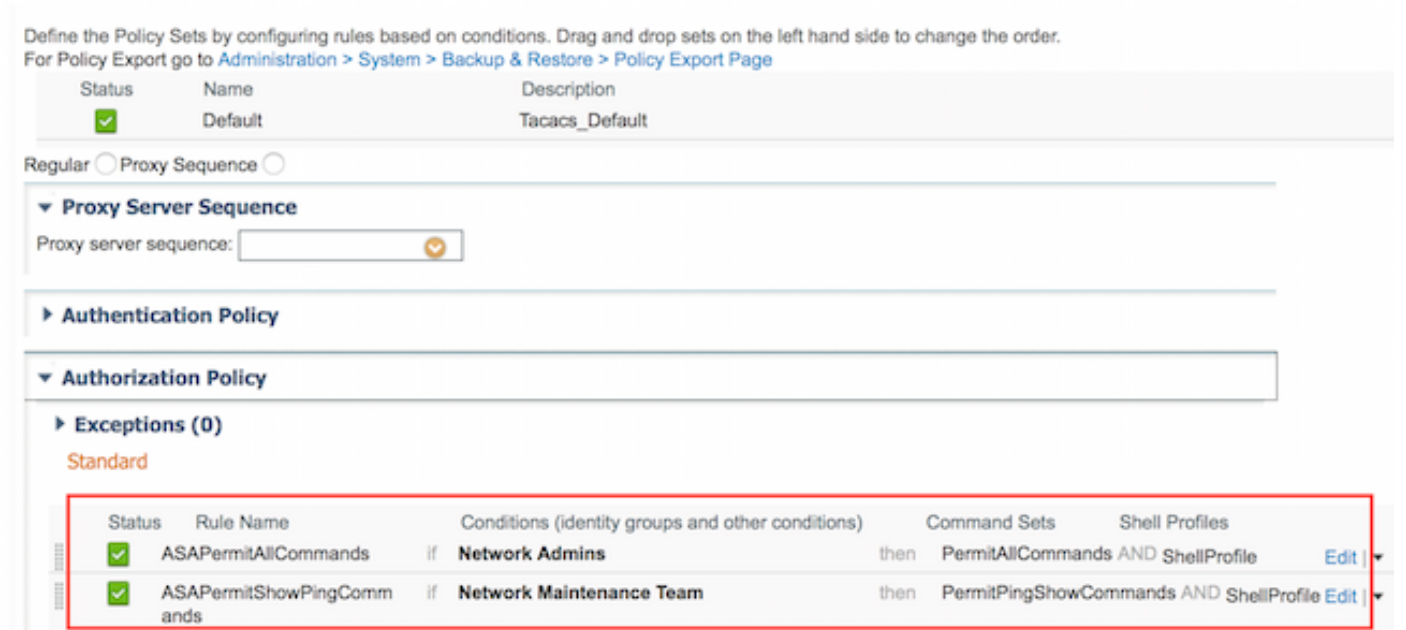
Define the Policy Sets by configuring rules based on conditions. Drag and drop sets on the left hand side to change the order.
For Policy Export go to Administration > System > Backup & Restore > Policy Export Page

| Status | Name | Description |
|---|---|---|
| | Default | Tacacs_Default |

Regular Proxy Sequence

Proxy Server Sequence

Proxy server sequence:

Authentication Policy

Authorization Policy

Exceptions (0)

Standard

| Status | Rule Name | | Conditions (identity groups and other conditions) | | Command Sets | Shell Profiles | |
|---|---|---|---|---|---|---|---|
| | ASAPermitAllCommands | if | Network Admins | then | PermitAllCommands AND | ShellProfile | Edit \| |
| | ASAPermitShowPingCommands | if | Network Maintenance Team | then | PermitPingShowCommands AND | ShellProfile | Edit \| |